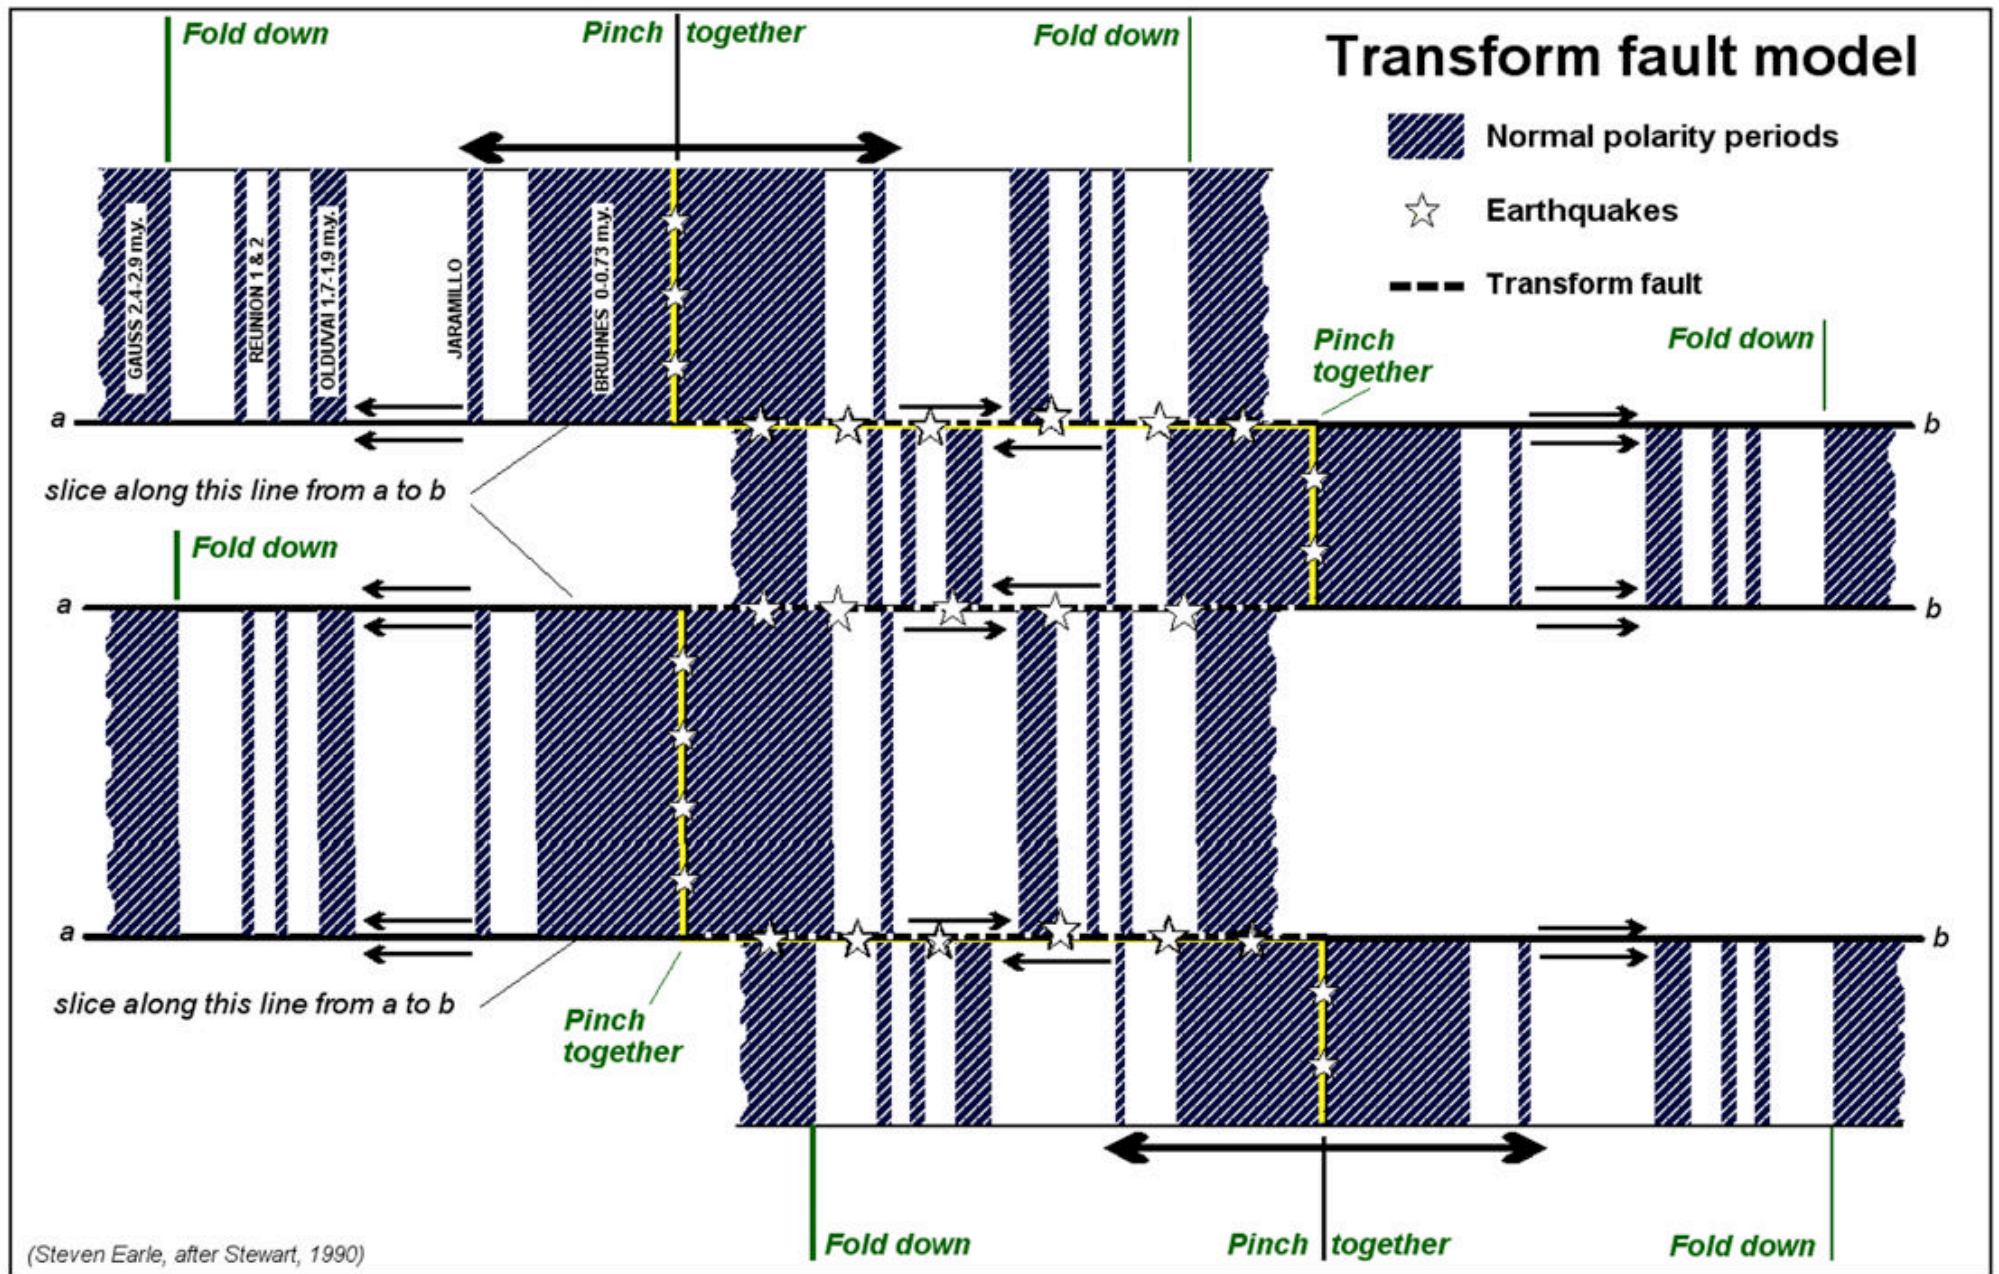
Fold down

Pinch together

Fold down

Transform fault model

Normal polarity periods

Earthquakes

Transform fault

GAUSS 2.4-2.9 m.y.

REUNION 1 & 2

OLDUVAI 1.7-1.9 m.y.

JARAMILLO

BRUHNES 0-0.73 m.y.

Pinch together

Fold down

a

b

slice along this line from a to b

Fold down

a

b

a

b

slice along this line from a to b

Pinch together

Fold down

Pinch together

Fold down

(Steven Earle, after Stewart, 1990)